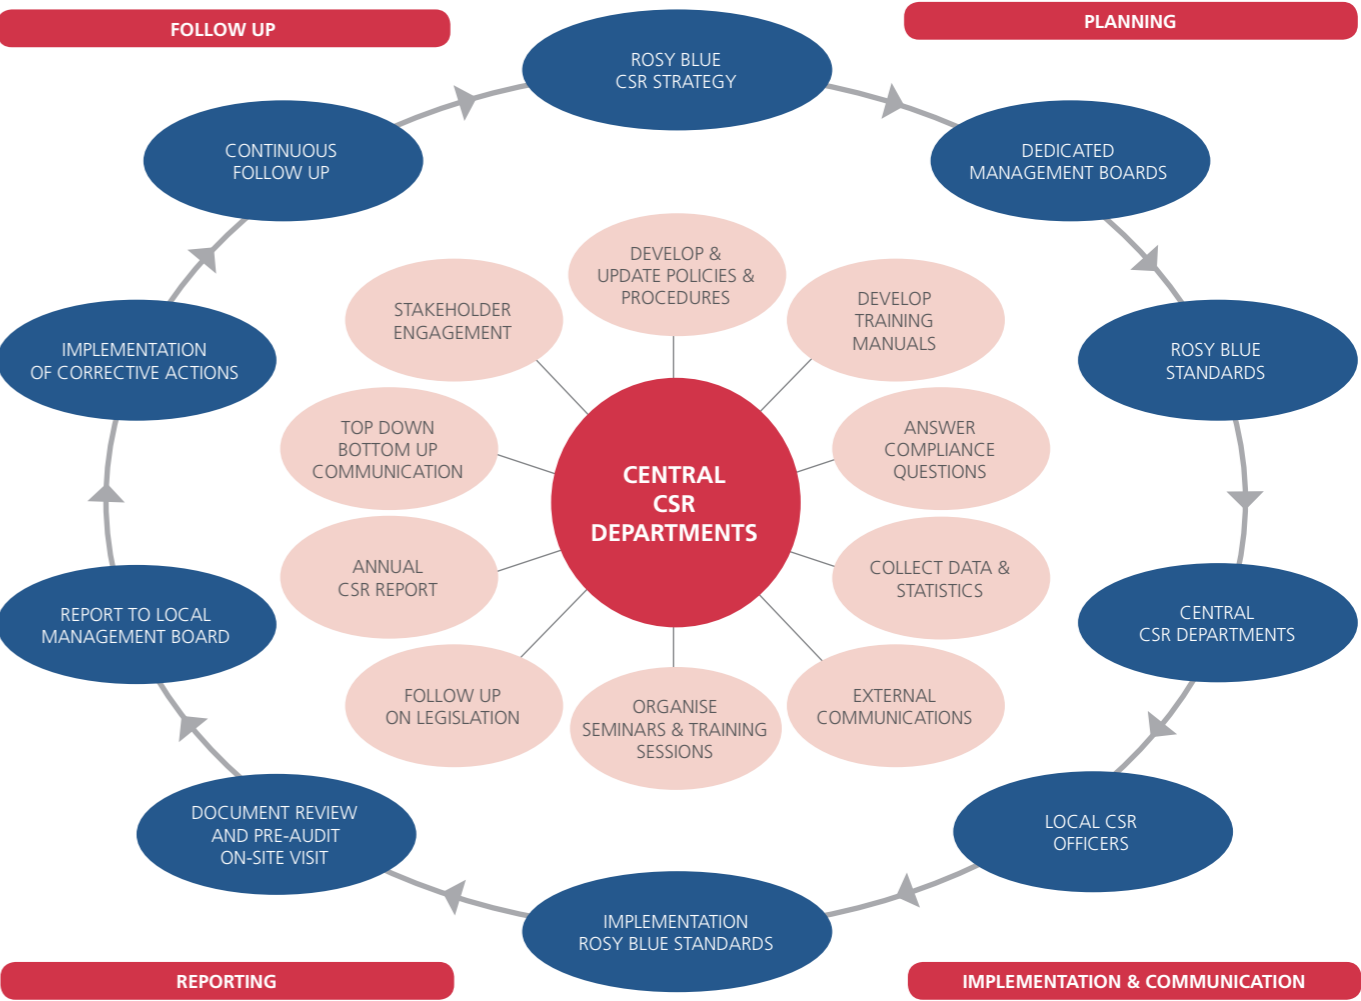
FOLLOW UP

PLANNING

ROSY BLUE CSR STRATEGY

DEDICATED MANAGEMENT BOARDS

ROSY BLUE STANDARDS

CENTRAL CSR DEPARTMENTS

LOCAL CSR OFFICERS

IMPLEMENTATION ROSY BLUE STANDARDS

DOCUMENT REVIEW AND PRE-AUDIT ON-SITE VISIT

REPORT TO LOCAL MANAGEMENT BOARD

IMPLEMENTATION OF CORRECTIVE ACTIONS

CONTINUOUS FOLLOW UP

CENTRAL CSR DEPARTMENTS

DEVELOP & UPDATE POLICIES & PROCEDURES

DEVELOP TRAINING MANUALS

ANSWER COMPLIANCE QUESTIONS

COLLECT DATA & STATISTICS

EXTERNAL COMMUNICATIONS

ORGANISE SEMINARS & TRAINING SESSIONS

FOLLOW UP ON LEGISLATION

ANNUAL CSR REPORT

TOP DOWN BOTTOM UP COMMUNICATION

STAKEHOLDER ENGAGEMENT

REPORTING

IMPLEMENTATION & COMMUNICATION